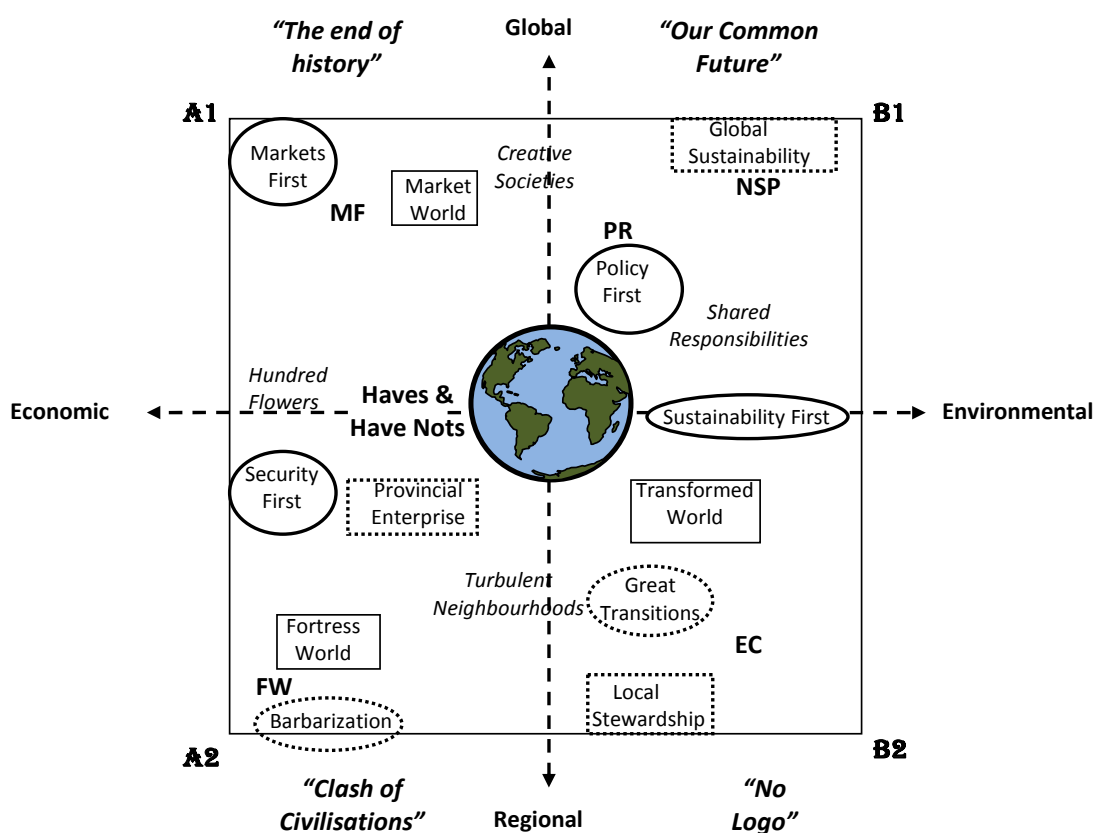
"The end of history"

Global

"Our Common Future"

A1

B1

Markets First

Market World

MF

Creative Societies

Global Sustainability

NSP

PR

Policy First

Shared Responsibilities

Hundred Flowers

Economic

Haves & Have Nots

Sustainability First

Environmental

Security First

Provincial Enterprise

Transformed World

Turbulent Neighbourhoods

Great Transitions

Fortress World

EC

FW

Barbarization

Local Stewardship

A2

B2

"Clash of Civilisations"

Regional

"No Logo"